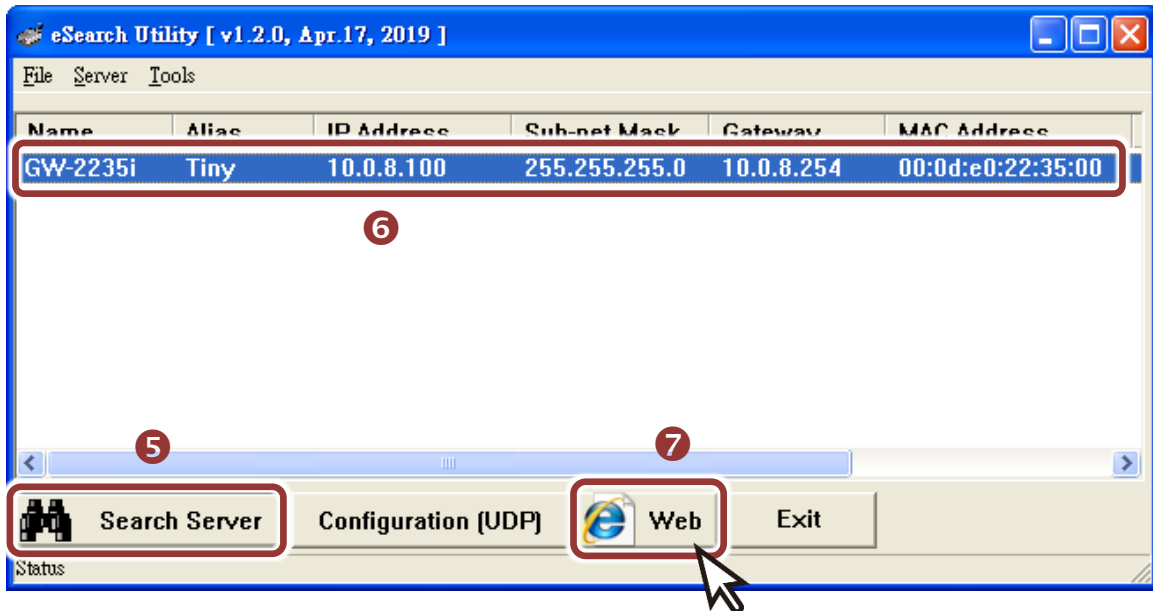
eSearch Utility [ v1.2.0, Apr.17, 2019 ]

File Server Tools

| Name | Alias | IP Address | Sub-net Mask | Gateway | MAC Address |
|---|---|---|---|---|---|
| GW-2235i | Tiny | 10.0.8.100 | 255.255.255.0 | 10.0.8.254 | 00:0d:e0:22:35:00 |

6

5

7

Search Server

Configuration (UDP)

Web

Exit

Status